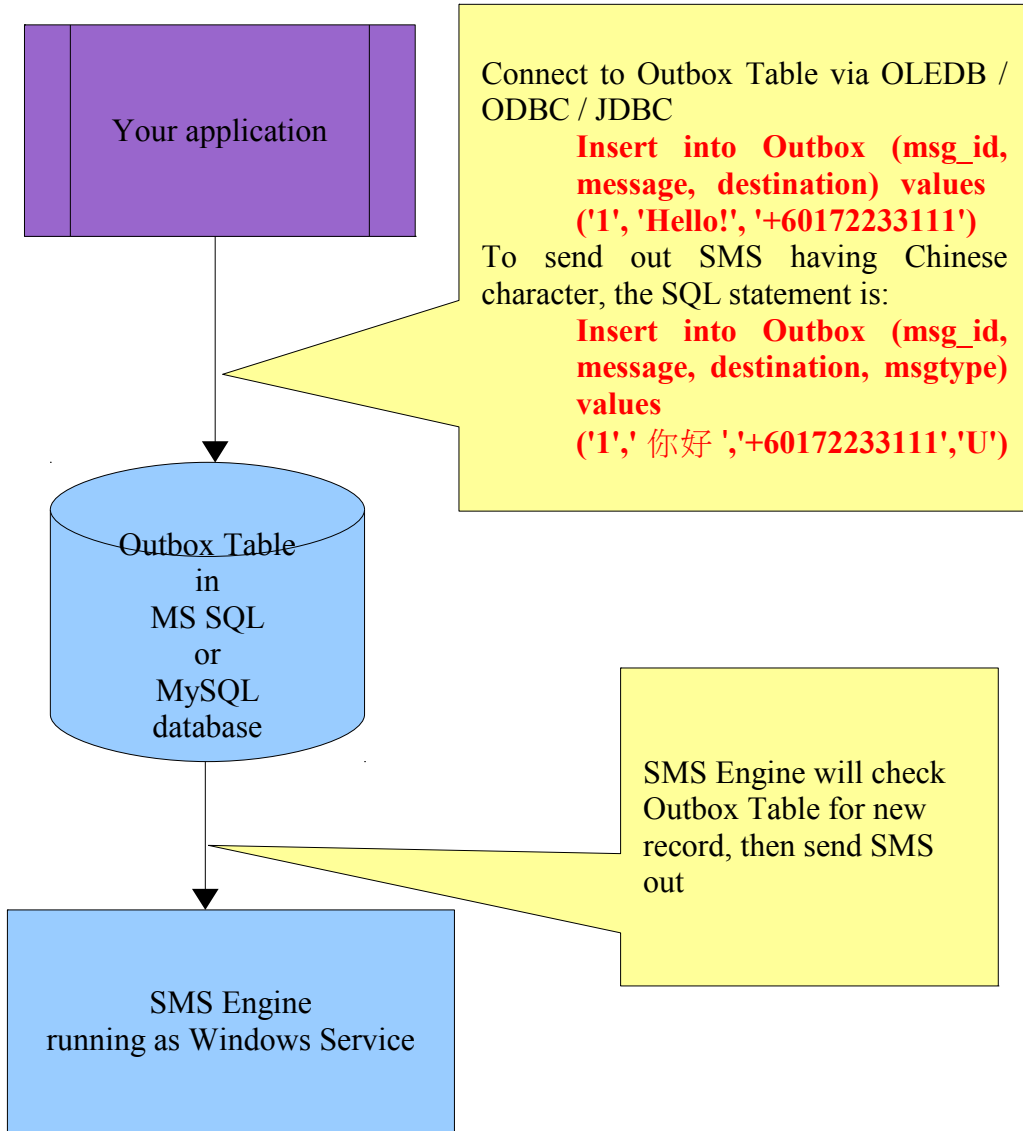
Your application

Connect to Outbox Table via OLEDB / ODBC / JDBC

Insert into Outbox (msg_id, message, destination) values ('1', 'Hello!', '+60172233111')

To send out SMS having Chinese character, the SQL statement is:

Insert into Outbox (msg_id, message, destination, msgtype) values ('1',' 你好 ','+60172233111','U')

Outbox Table in MS SQL or MySQL database

SMS Engine will check Outbox Table for new record, then send SMS out

SMS Engine running as Windows Service